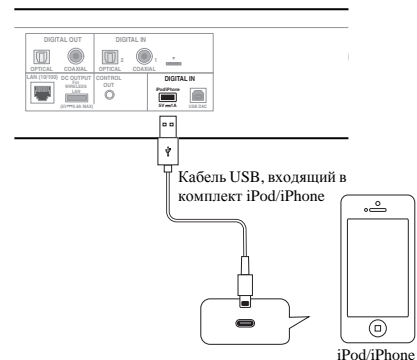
DIGITAL OUT
OPTICAL
COAXIAL
DIGITAL IN
OPTICAL
COAXIAL
2
1
LAN (10/100)
DC OUTPUT FOR WIRELESS LAN
(5V/0.6A MAX)
CONTROL OUT
DIGITAL IN
iPod/iPhone
5V ═ 1A
USB DAC

Кабель USB, входящий в комплект iPod/iPhone

iPod/iPhone